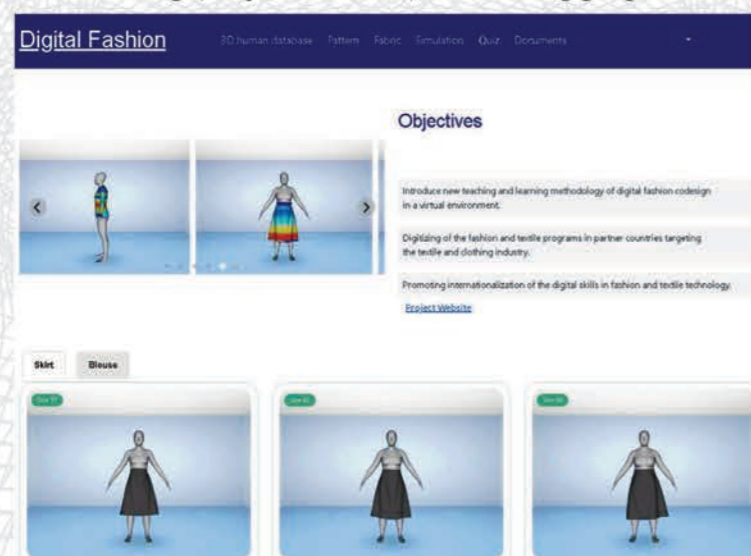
Digital Fashion

3D human database Pattern Fabric Simulation Quiz Documents

Objectives

Introduce new teaching and learning methodology of digital fashion codesign in a virtual environment.

Digitizing of the fashion and textile programs in partner countries targeting the textile and clothing industry.

Promoting internationalization of the digital skills in fashion and textile technology.

Project Website

Skirt Blouse

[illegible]

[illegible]

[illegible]